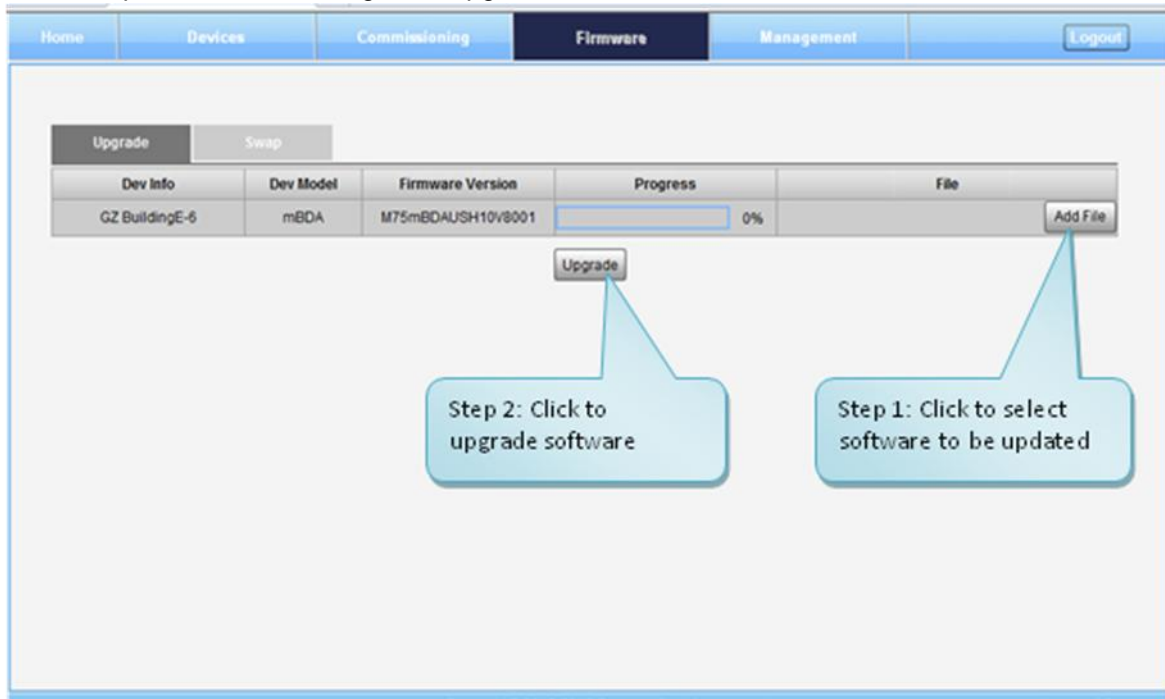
Home | Devices | Commissioning | Firmware | Management | Logout

Upgrade | Swap

| Dev Info | Dev Model | Firmware Version | Progress | File |
|---|---|---|---|---|
| GZ BuildingE-6 | mBDA | M75mBDAUSH10V8001 | 0% | Add File |

Upgrade

Step 2: Click to upgrade software

Step 1: Click to select software to be updated